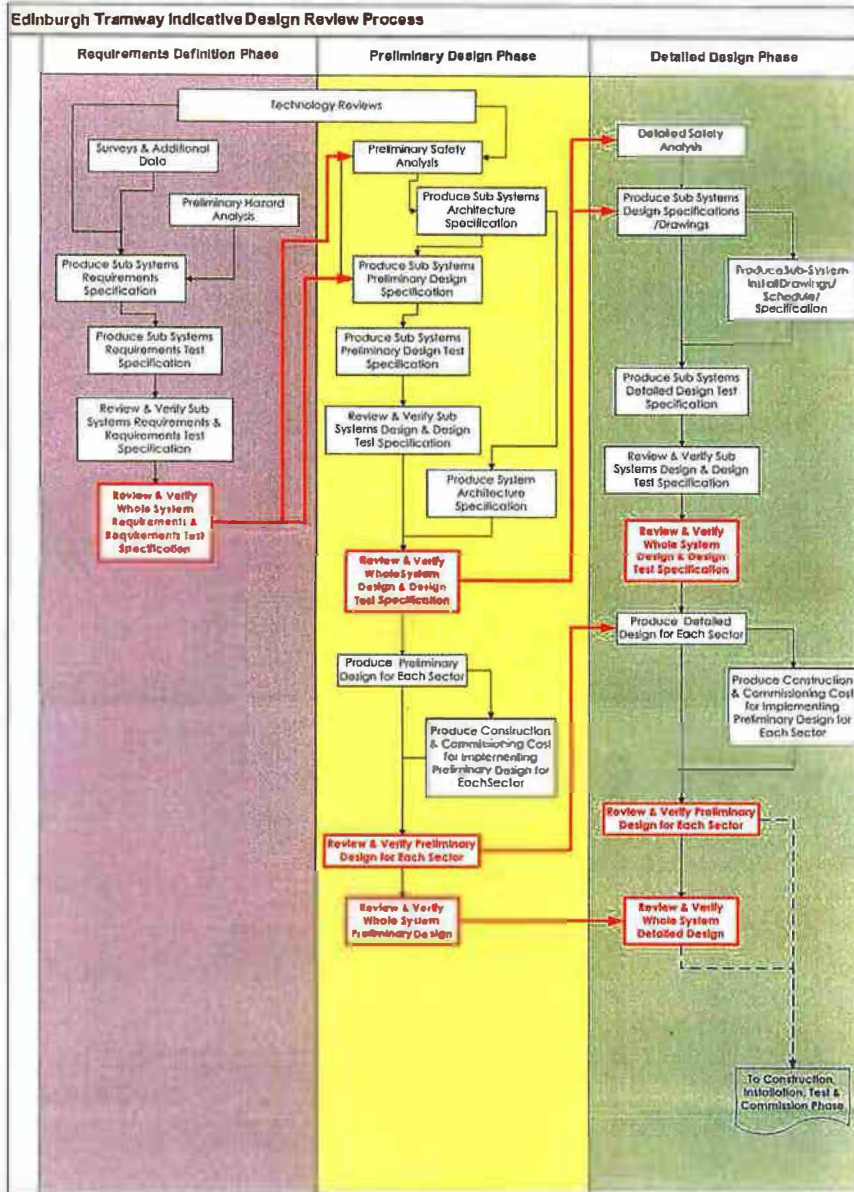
Edinburgh Tramway Indicative Design Review Process

Requirements Definition Phase

Preliminary Design Phase

Detailed Design Phase

Technology Reviews

Surveys & Additional Data

Preliminary Hazard Analysis

Produce Sub Systems Requirements Specification

Produce Sub Systems Requirements Test Specification

Review & Verify Sub Systems Requirements & Requirements Test Specification

Review & Verify Whole System Requirements & Requirements Test Specification

Preliminary Safety Analysis

Produce Sub Systems Architecture Specification

Produce Sub Systems Preliminary Design Specification

Produce Sub Systems Preliminary Design Test Specification

Review & Verify Sub Systems Design & Design Test Specification

Produce System Architecture Specification

Review & Verify Whole System Design & Design Test Specification

Produce Preliminary Design for Each Sector

Produce Construction & Commissioning Cost for Implementing Preliminary Design for EachSector

Review & Verify Preliminary Design for Each Sector

Review & Verify Whole System Preliminary Design

Detailed Safety Analysis

Produce Sub Systems Design Specifications /Drawings

Produce Sub-System Install Drawings/ Schedule/ Specification

Produce Sub Systems Detailed Design Test Specification

Review & Verify Sub Systems Design & Design Test Specification

Review & Verify Whole System Design & Design Test Specification

Produce Detailed Design for Each Sector

Produce Construction & Commissioning Cost for Implementing Preliminary Design for Each Sector

Review & Verify Preliminary Design for Each Sector

Review & Verify Whole System Detailed Design

To Construction, Installation, Test & Commission Phase